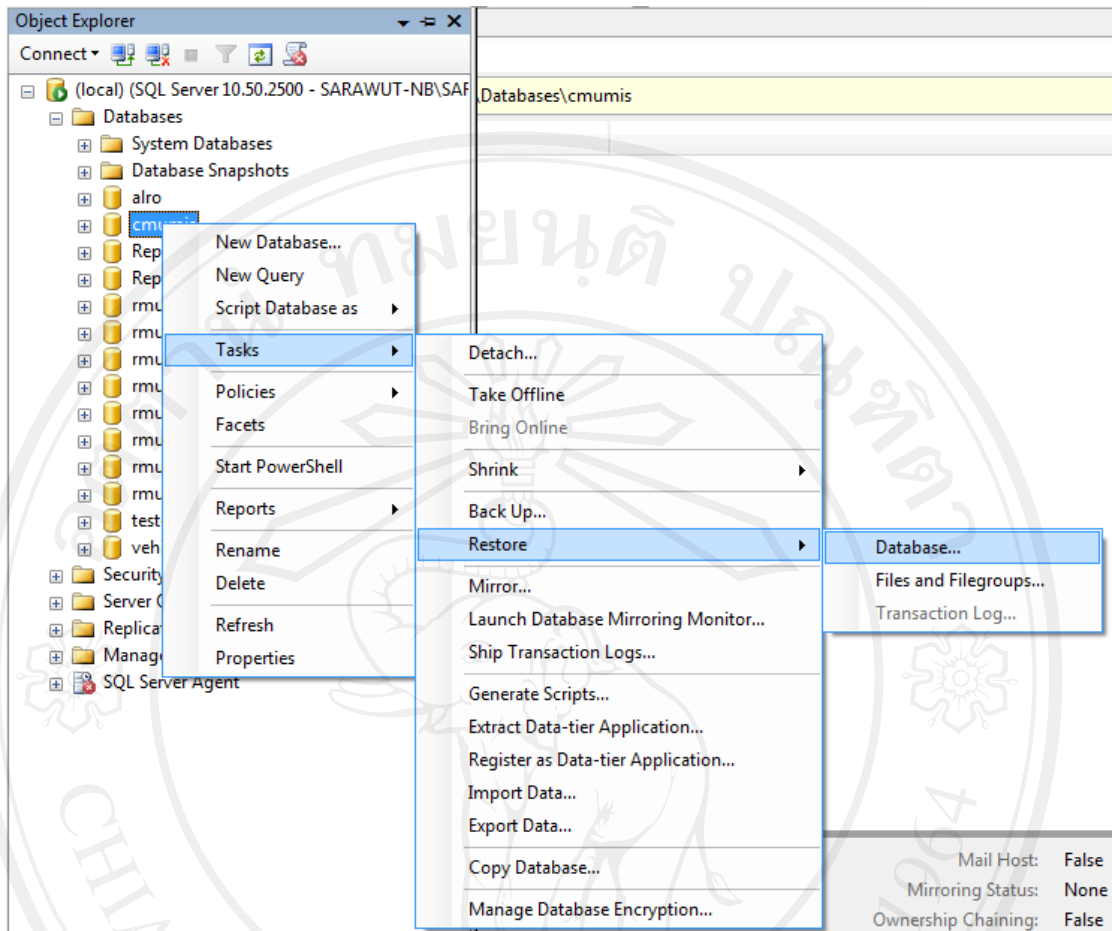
Object Explorer

Connect▾

(local) (SQL Server 10.50.2500 - SARAWUT-NB\SAF

\Databases\cmumis

Databases
System Databases
Database Snapshots
alro
cmu
Rep
Rep
rmu
rmu
rmu
rmu
rmu
rmu
rmu
rmu
test
veh
Security
Server
Replica
Manage
SQL Server Agent

New Database...
New Query
Script Database as
Tasks
Policies
Facets
Start PowerShell
Reports
Rename
Delete
Refresh
Properties

Detach...
Take Offline
Bring Online
Shrink
Back Up...
Restore
Mirror...
Launch Database Mirroring Monitor...
Ship Transaction Logs...
Generate Scripts...
Extract Data-tier Application...
Register as Data-tier Application...
Import Data...
Export Data...
Copy Database...
Manage Database Encryption...

Database...
Files and Filegroups...
Transaction Log...

| Mail Host: | False |
|---|---|
| Mirroring Status: | None |
| Ownership Chaining: | False |